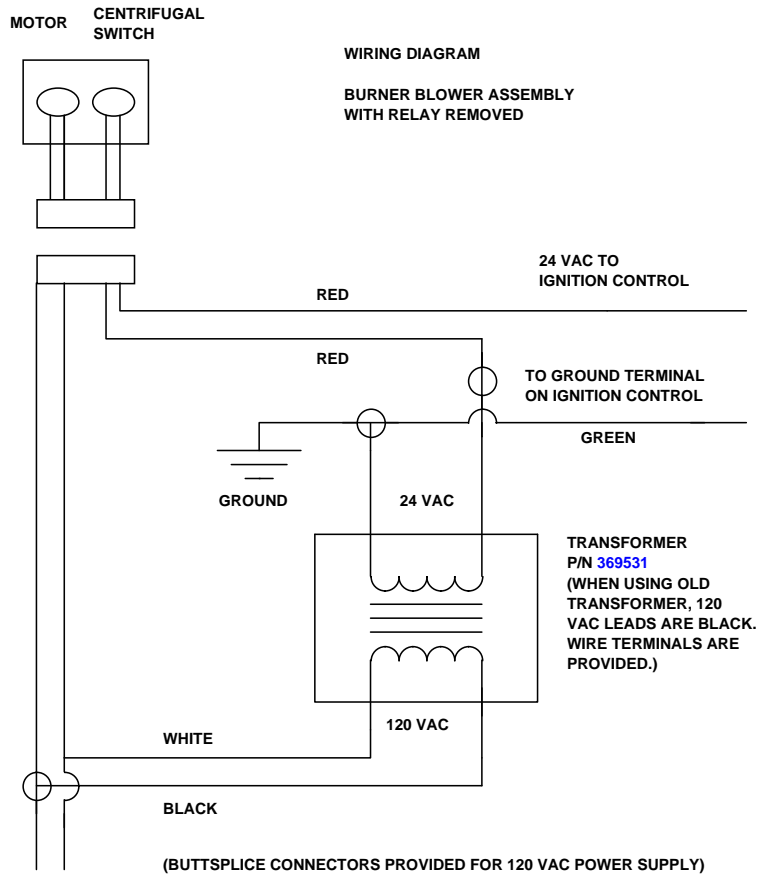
MOTOR

CENTRIFUGAL SWITCH

WIRING DIAGRAM

BURNER BLOWER ASSEMBLY WITH RELAY REMOVED

24 VAC TO IGNITION CONTROL

RED

RED

TO GROUND TERMINAL ON IGNITION CONTROL

GREEN

GROUND

24 VAC

TRANSFORMER P/N 369531 (WHEN USING OLD TRANSFORMER, 120 VAC LEADS ARE BLACK. WIRE TERMINALS ARE PROVIDED.)

120 VAC

WHITE

BLACK

(BUTTSPLICE CONNECTORS PROVIDED FOR 120 VAC POWER SUPPLY)